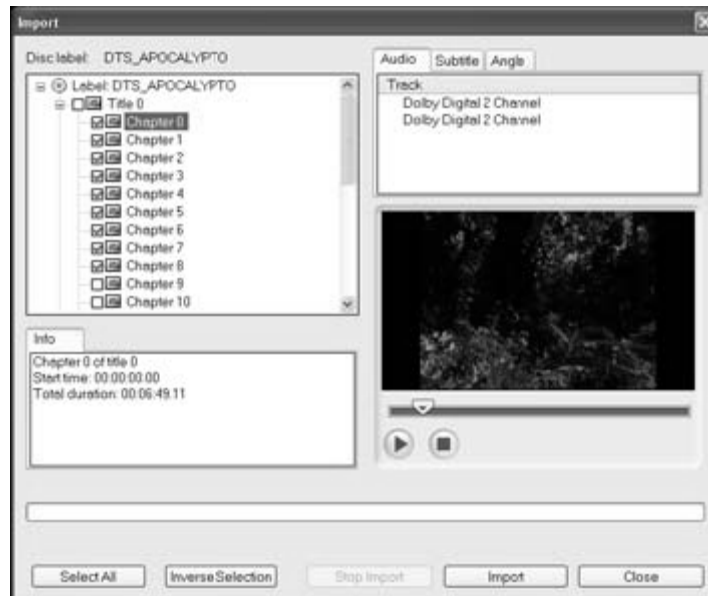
Import

Disc label: DTS_APOCALYPTO

Label: DTS_APOCALYPTO
Title 0
Chapter 0
Chapter 1
Chapter 2
Chapter 3
Chapter 4
Chapter 5
Chapter 6
Chapter 7
Chapter 8
Chapter 9
Chapter 10

Audio | Subtitle | Angle

Track
Dolby Digital 2 Channel
Dolby Digital 2 Channel

Info

Chapter 0 of title 0
Start time: 00:00:00.00
Total duration: 00:06:49.11

Select All | Inverse Selection | Stop Import | Import | Close